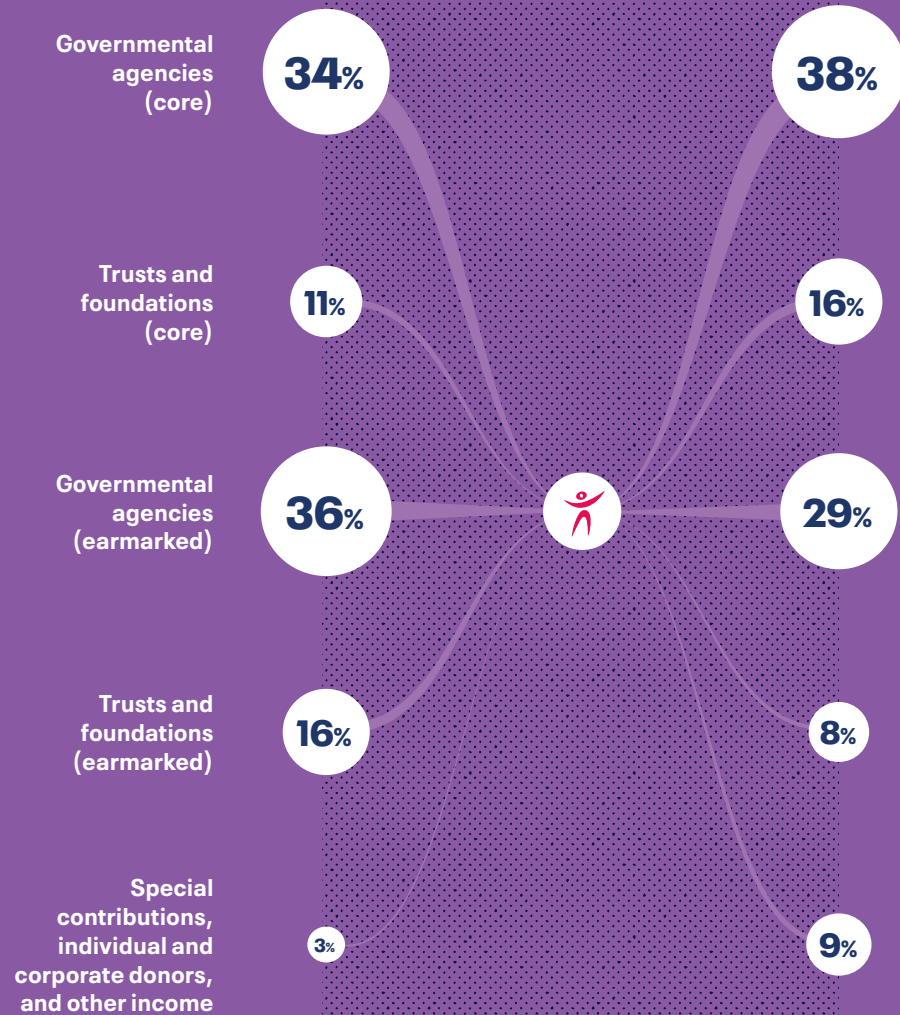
Governmental agencies (core)

34%

38%

Trusts and foundations (core)

11%

16%

Governmental agencies (earmarked)

36%

29%

Trusts and foundations (earmarked)

16%

8%

Special contributions, individual and corporate donors, and other income

3%

9%